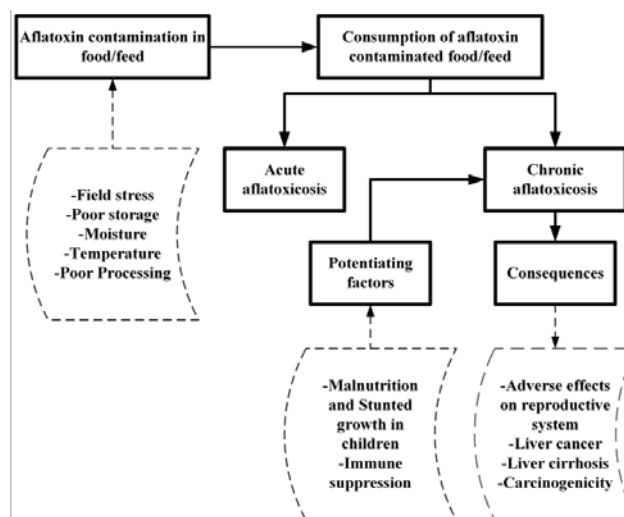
Aflatoxin contamination in food/feed

Consumption of aflatoxin contaminated food/feed

-Field stress
-Poor storage
-Moisture
-Temperature
-Poor Processing

Acute aflatoxicosis

Chronic aflatoxicosis

Potentiating factors

Consequences

-Malnutrition and Stunted growth in children
-Immune suppression

-Adverse effects on reproductive system
-Liver cancer
-Liver cirrhosis
-Carcinogenicity